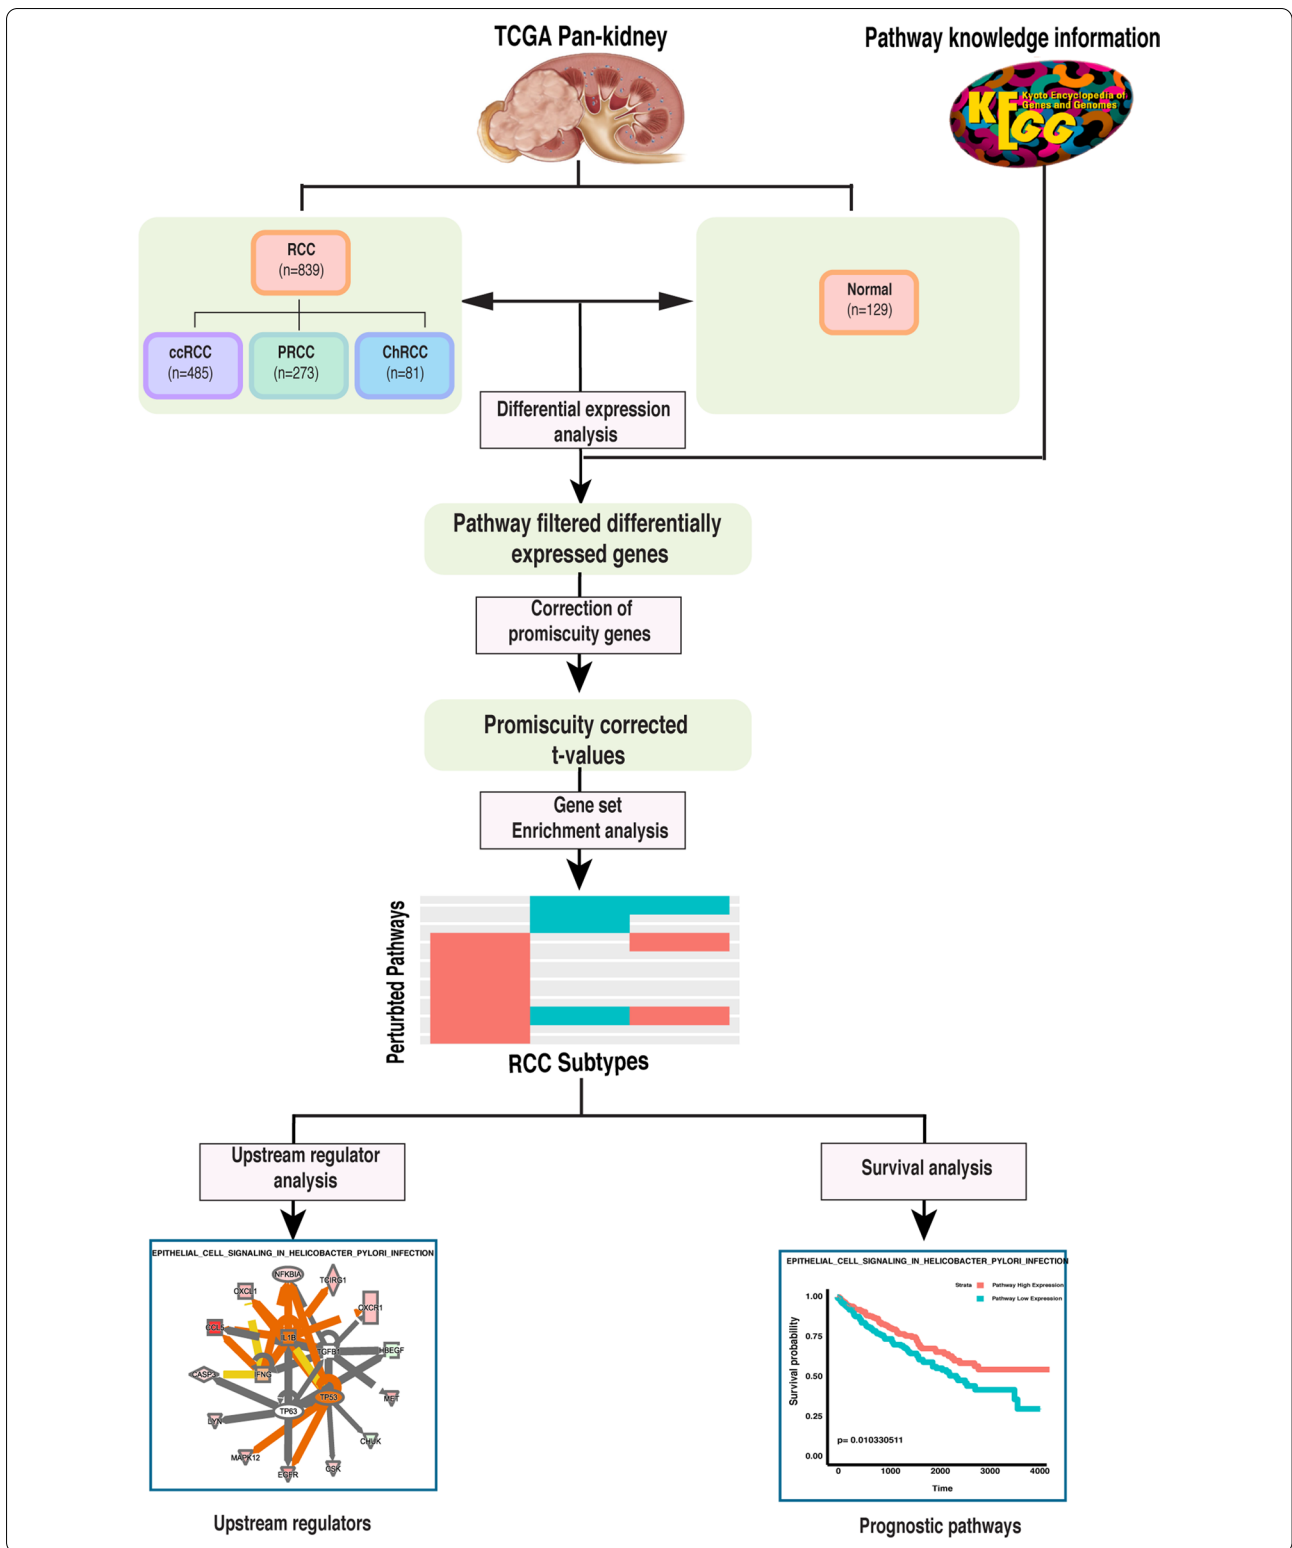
TCGA Pan-kidney

Pathway knowledge information

KEGG Kyoto Encyclopedia of Genes and Genomes

RCC
(n=839)

ccRCC
(n=485)

PRCC
(n=273)

ChRCC
(n=81)

Normal
(n=129)

Differential expression analysis

Pathway filtered differentially expressed genes

Correction of promiscuity genes

Promiscuity corrected t-values

Gene set Enrichment analysis

Perturbted Pathways

RCC Subtypes

Upstream regulator analysis

Survival analysis

EPITHELIAL_CELL_SIGNALING_IN_HELICOBACTER_PYLORI_INFECTION

NFKBIA TCIRG1 CXCL1 CXCR1 CCL5 IL1B TGFB1 HBEGF CASP3 IFNG TP53 MET LYN TP63 CHUK MAPK12 EGFR CSK

EPITHELIAL_CELL_SIGNALING_IN_HELICOBACTER_PYLORI_INFECTION

Strata Pathway High Expression Pathway Low Expression

1.00 0.75 0.50 0.25 0.00

Survival probability

p= 0.010330511

0 1000 2000 3000 4000

Time

Upstream regulators

Prognostic pathways